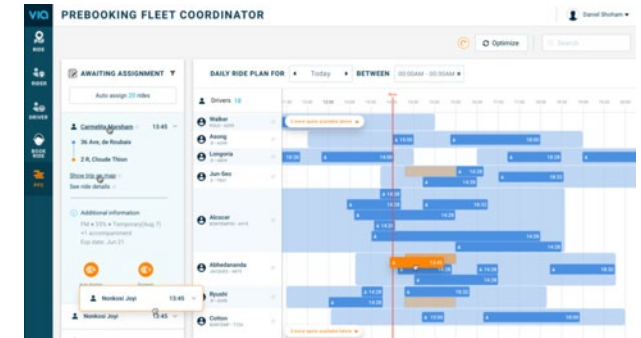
VIA PREBOOKING FLEET COORDINATOR

Daniel Shoham

RIDE
RIDES
DRIVER
BOOK RIDE
PFC

Optimize
Search

AWAITING ASSIGNMENT

Auto assign 20 rides

Carmelita Marsham 13:45
36 Ave. de Roubaix
2 R. Claude Thion
Show trip on map
See ride details

Additional information
FM • 35% • Temporary(Aug 7)
+1 accompaniment
Exp date: Jun 21

Nonkosi Joyi 13:45

Nonkosi Joyi

DAILY RIDE PLAN FOR Today BETWEEN 00:00AM - 00:00AM

Drivers 18

Walker
Asong
Longoria
Jun-Seo
Alcazar
Abhedananda
Ryuzki
Colton

3 more spots available below
14:00
14:20
14:28
14:32
14:20
14:26
14:26
14:32
14:28
14:20
3 more spots available below